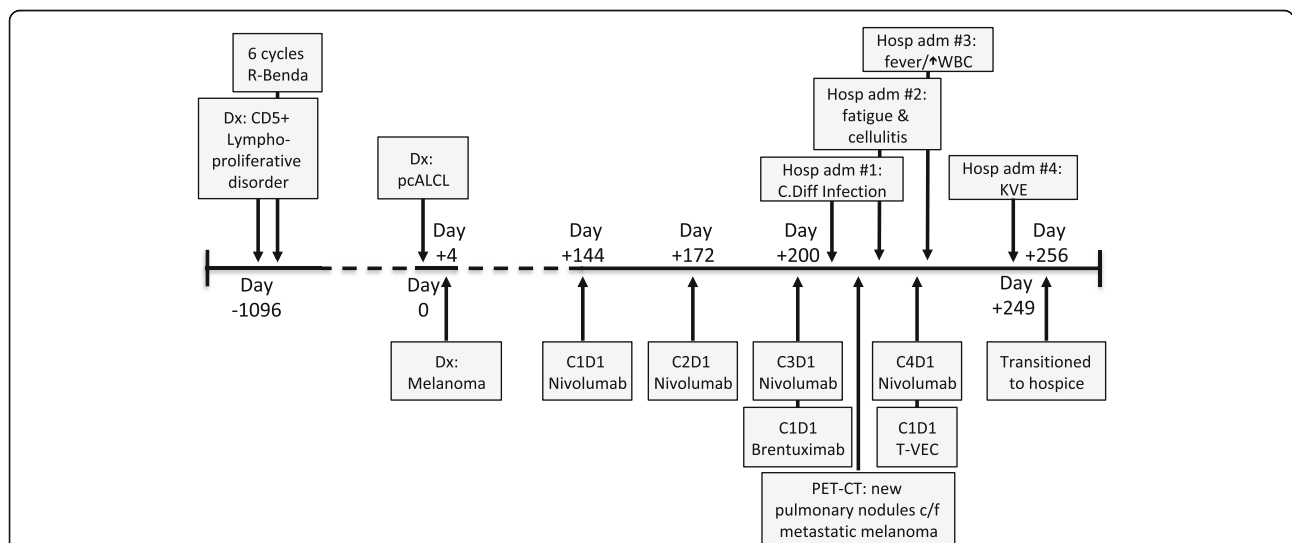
6 cycles R-Benda

Dx: CD5+ Lymphoproliferative disorder

Dx: pcALCL

Hosp adm #3: fever/↑WBC

Hosp adm #2: fatigue & cellulitis

Hosp adm #1: C.Diff Infection

Hosp adm #4: KVE

Day -1096

Day 0

Day +4

Day +144

Day +172

Day +200

Day +249

Day +256

Dx: Melanoma

C1D1 Nivolumab

C2D1 Nivolumab

C3D1 Nivolumab

C1D1 Brentuximab

PET-CT: new pulmonary nodules c/f metastatic melanoma

C4D1 Nivolumab

C1D1 T-VEC

Transitioned to hospice